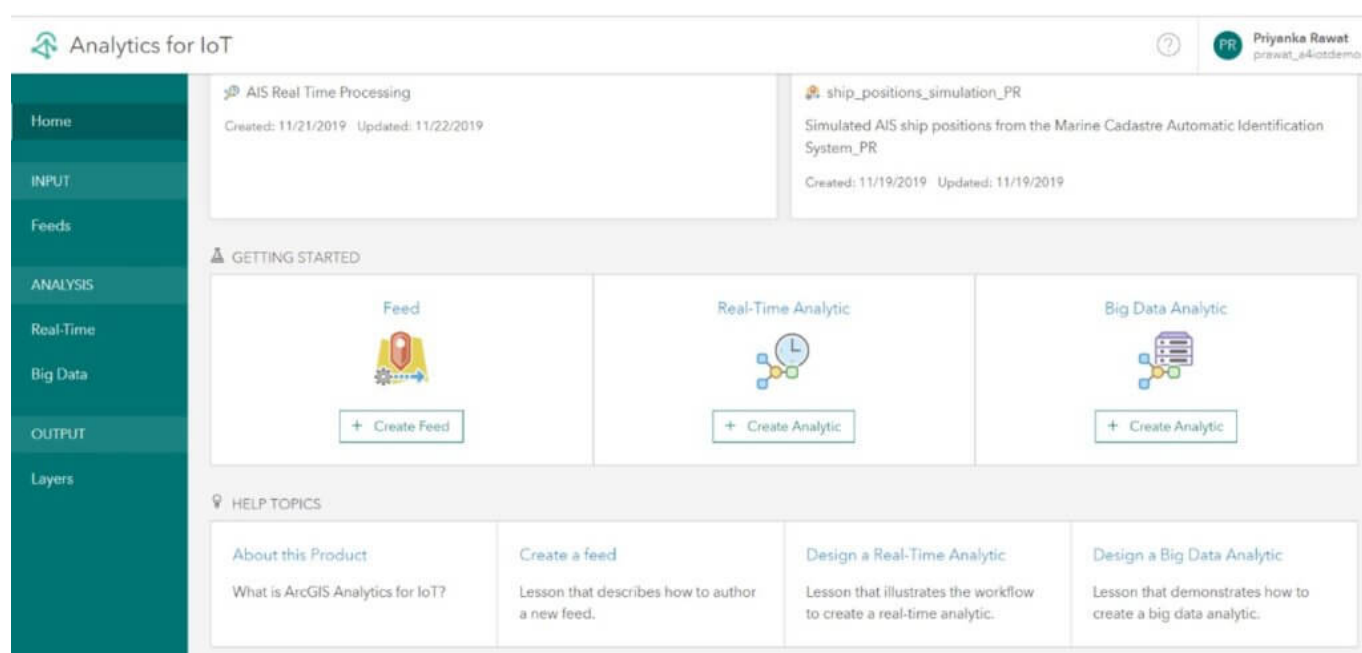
Analytics for IoT

? PR Priyanka Rawat prawat_a4iotdemo

Home

INPUT

Feeds

ANALYSIS

Real-Time

Big Data

OUTPUT

Layers

AIS Real Time Processing

Created: 11/21/2019 Updated: 11/22/2019

ship_positions_simulation_PR

Simulated AIS ship positions from the Marine Cadastre Automatic Identification System_PR

Created: 11/19/2019 Updated: 11/19/2019

GETTING STARTED

Feed

+ Create Feed

Real-Time Analytic

+ Create Analytic

Big Data Analytic

+ Create Analytic

HELP TOPICS

About this Product

What is ArcGIS Analytics for IoT?

Create a feed

Lesson that describes how to author a new feed.

Design a Real-Time Analytic

Lesson that illustrates the workflow to create a real-time analytic.

Design a Big Data Analytic

Lesson that demonstrates how to create a big data analytic.